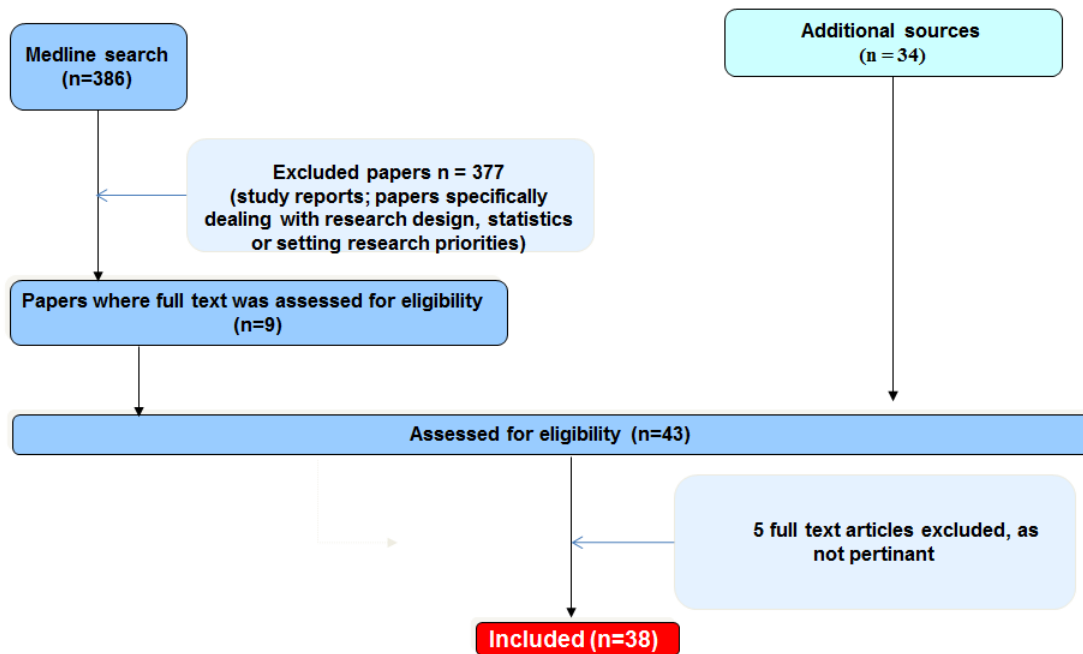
Medline search
(n=386)

Additional sources
(n = 34)

Excluded papers n = 377
(study reports; papers specifically dealing with research design, statistics or setting research priorities)

Papers where full text was assessed for eligibility
(n=9)

Assessed for eligibility (n=43)

5 full text articles excluded, as not pertinant

Included (n=38)